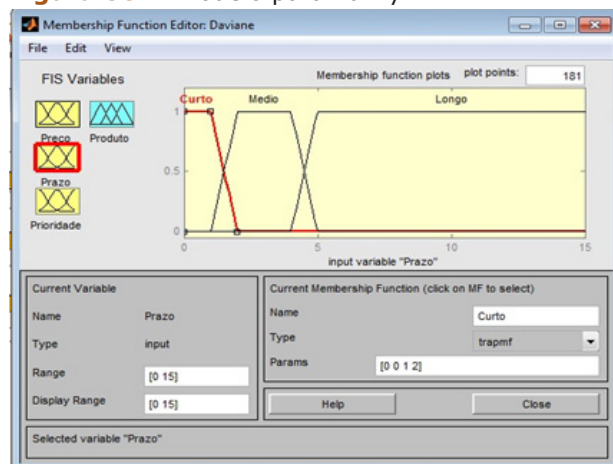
Membership Function Editor: Daviane

File Edit View

FIS Variables

Preco Produto

Prazo

Prioridade

Membership function plots plot points: 181

Curto Medio Longo

1

0.5

0

0 5 10 15

input variable "Prazo"

Current Variable

Name Prazo

Type input

Range [0 15]

Display Range [0 15]

Current Membership Function (click on MF to select)

Name Curto

Type trapmf

Params [0 0 1 2]

Help Close

Selected variable "Prazo"